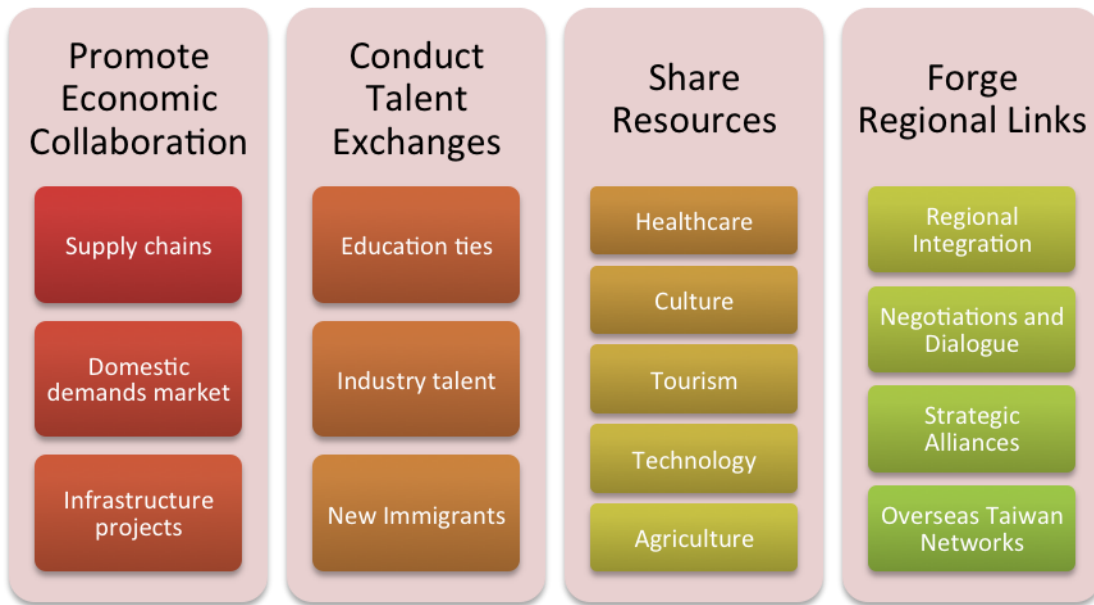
Promote Economic Collaboration

Supply chains

Domestic demands market

Infrastructure projects

Conduct Talent Exchanges

Education ties

Industry talent

New Immigrants

Share Resources

Healthcare

Culture

Tourism

Technology

Agriculture

Forge Regional Links

Regional Integration

Negotiations and Dialogue

Strategic Alliances

Overseas Taiwan Networks